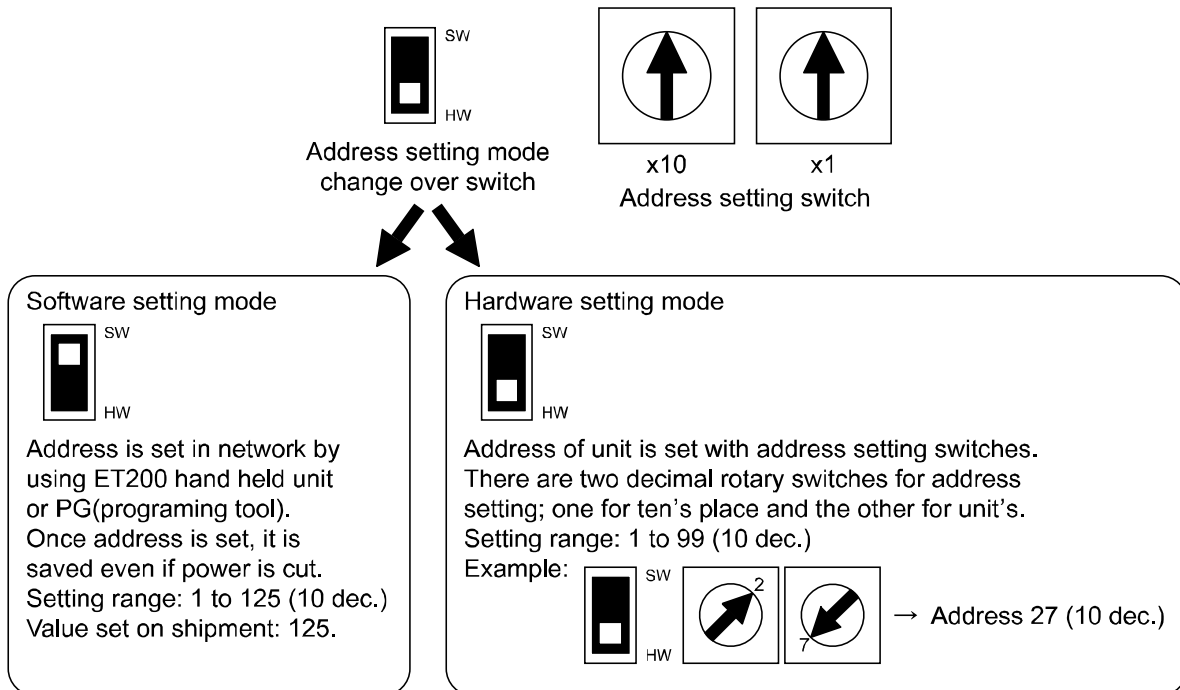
SW
HW
Address setting mode change over switch

x10
x1
Address setting switch

Software setting mode
SW
HW
Address is set in network by using ET200 hand held unit or PG(programing tool).
Once address is set, it is saved even if power is cut.
Setting range: 1 to 125 (10 dec.)
Value set on shipment: 125.

Hardware setting mode
SW
HW
Address of unit is set with address setting switches.
There are two decimal rotary switches for address setting; one for ten's place and the other for unit's.
Setting range: 1 to 99 (10 dec.)
Example:
SW
HW
2
7
→ Address 27 (10 dec.)